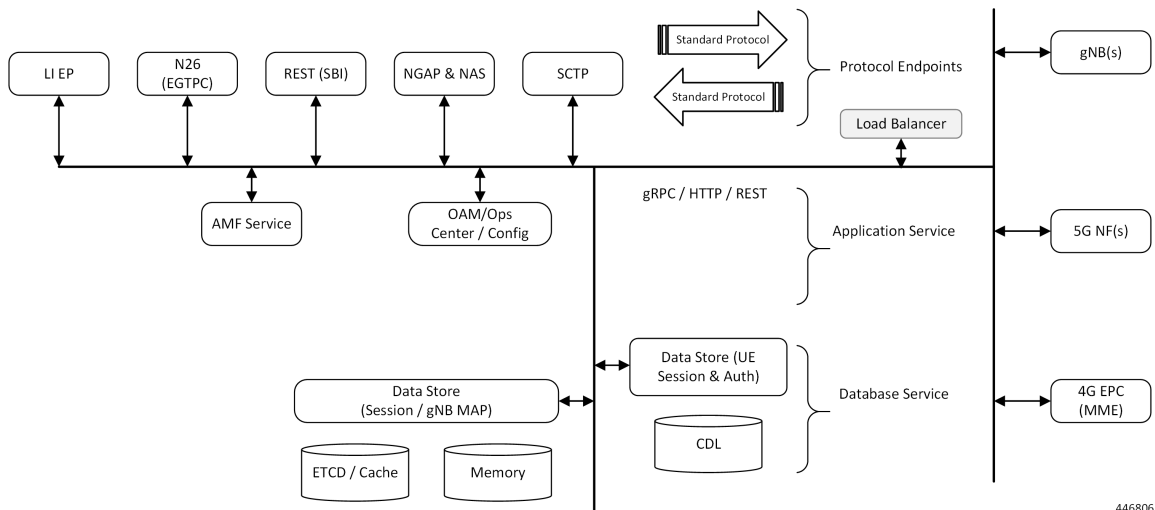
LI EP

N26 (EGTPC)

REST (SBI)

NGAP & NAS

SCTP

Standard Protocol

Standard Protocol

Protocol Endpoints

Load Balancer

gNB(s)

AMF Service

OAM/Ops Center / Config

gRPC / HTTP / REST

Application Service

5G NF(s)

Data Store (UE Session & Auth)

CDL

Database Service

Data Store (Session / gNB MAP)

ETCD / Cache

Memory

4G EPC (MME)

446806